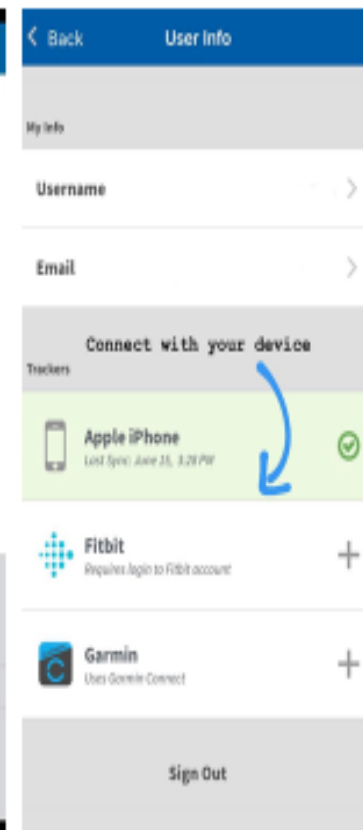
< Back

User Info

My Info

Username

Email

Connect with your device

Trackers

Apple iPhone
Last Sync: June 15, 3:28 PM

Fitbit
Requires login to Fitbit account

Garmin
Uses Garmin Connect

Sign Out